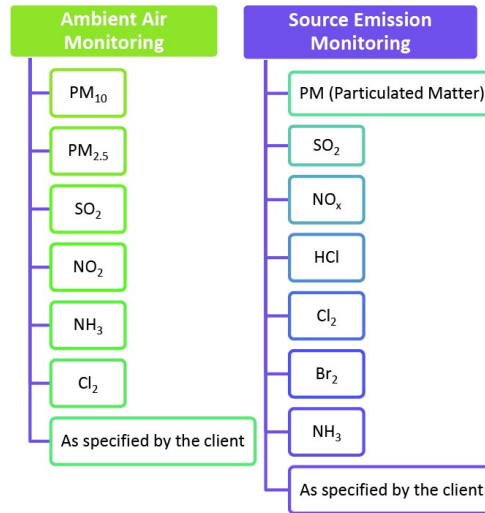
Ambient Air Monitoring

$PM_{10}$

$PM_{2.5}$

$SO_2$

$NO_2$

$NH_3$

$Cl_2$

As specified by the client

Source Emission Monitoring

PM (Particulated Matter)

$SO_2$

$NO_x$

HCl

$Cl_2$

$Br_2$

$NH_3$

As specified by the client